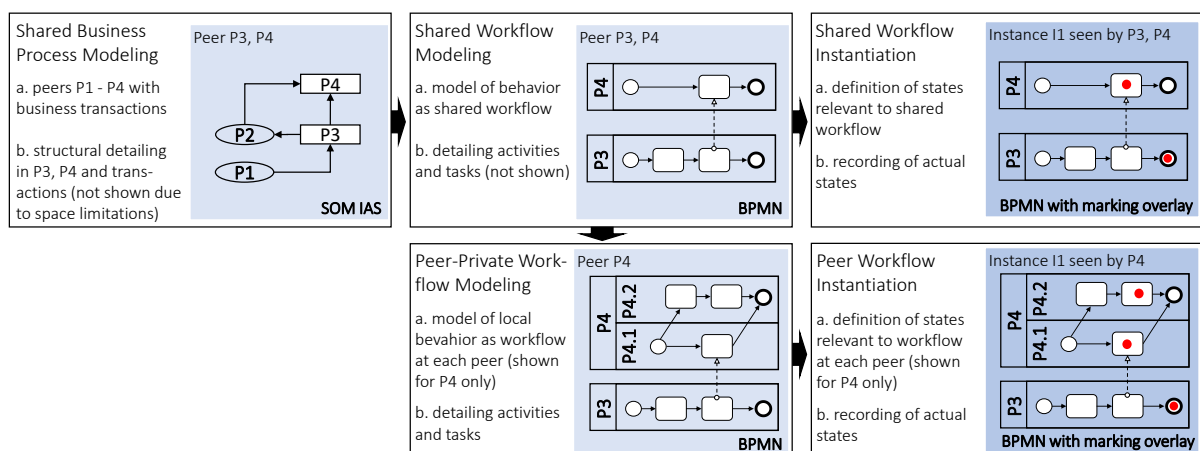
Shared Business Process Modeling

a. peers P1 - P4 with business transactions

b. structural detailing in P3, P4 and transactions (not shown due to space limitations)

Peer P3, P4

P4

P2

P3

P1

SOM IAS

Shared Workflow Modeling

a. model of behavior as shared workflow

b. detailing activities and tasks (not shown)

Peer P3, P4

P4

P3

BPMN

Shared Workflow Instantiation

a. definition of states relevant to shared workflow

b. recording of actual states

Instance I1 seen by P3, P4

P4

P3

BPMN with marking overlay

Peer-Private Workflow Modeling

a. model of local bevahior as workflow at each peer (shown for P4 only)

b. detailing activities and tasks

Peer P4

P4

P4.2

P4.1

P3

BPMN

Peer Workflow Instantiation

a. definition of states relevant to workflow at each peer (shown for P4 only)

b. recording of actual states

Instance I1 seen by P4

P4

P4.2

P4.1

P3

BPMN with marking overlay